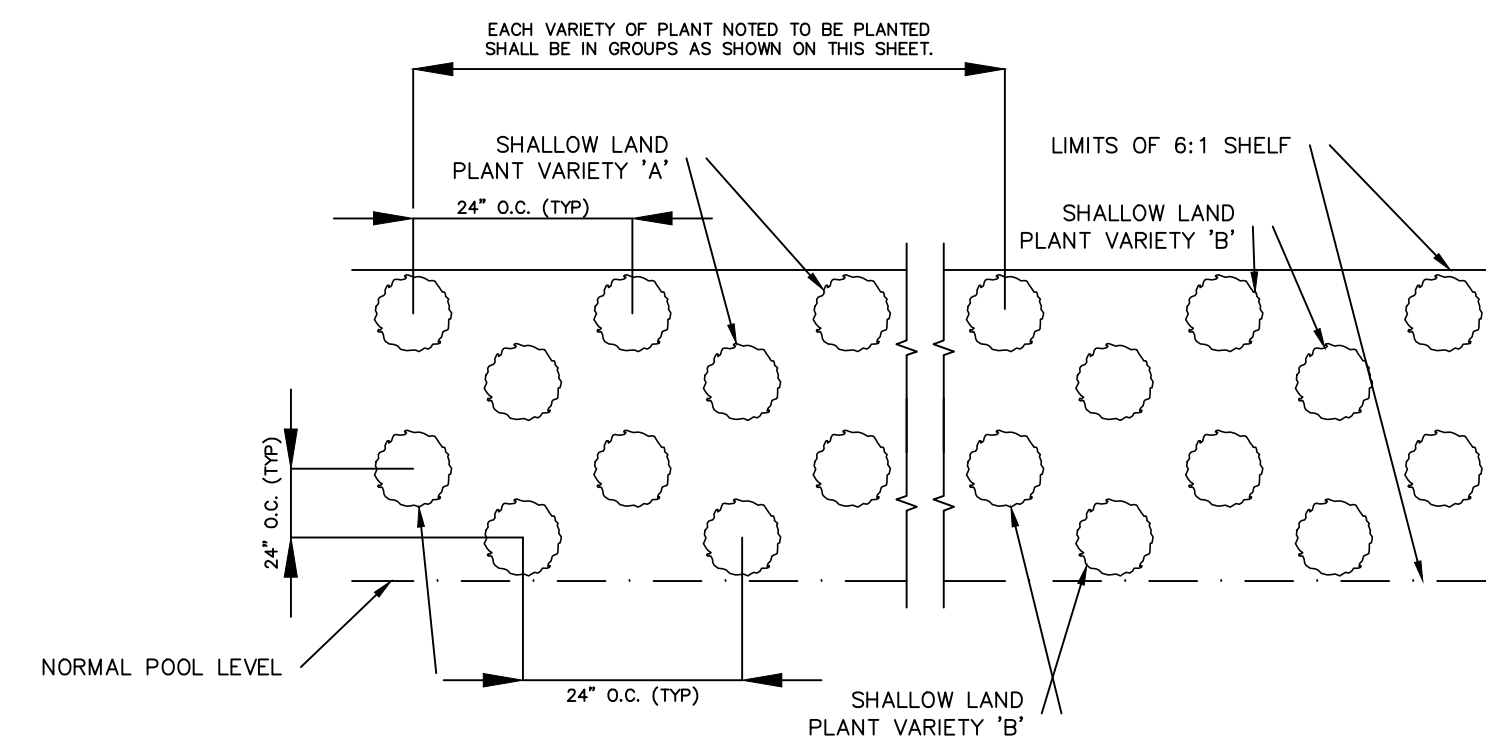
EACH VARIETY OF PLANT NOTED TO BE PLANTED SHALL BE IN GROUPS AS SHOWN ON THIS SHEET.

SHALLOW LAND PLANT VARIETY 'A'

LIMITS OF 6:1 SHELF

24" O.C. (TYP)

SHALLOW LAND PLANT VARIETY 'B'

24" O.C. (TYP)

NORMAL POOL LEVEL

24" O.C. (TYP)

SHALLOW LAND PLANT VARIETY 'B'